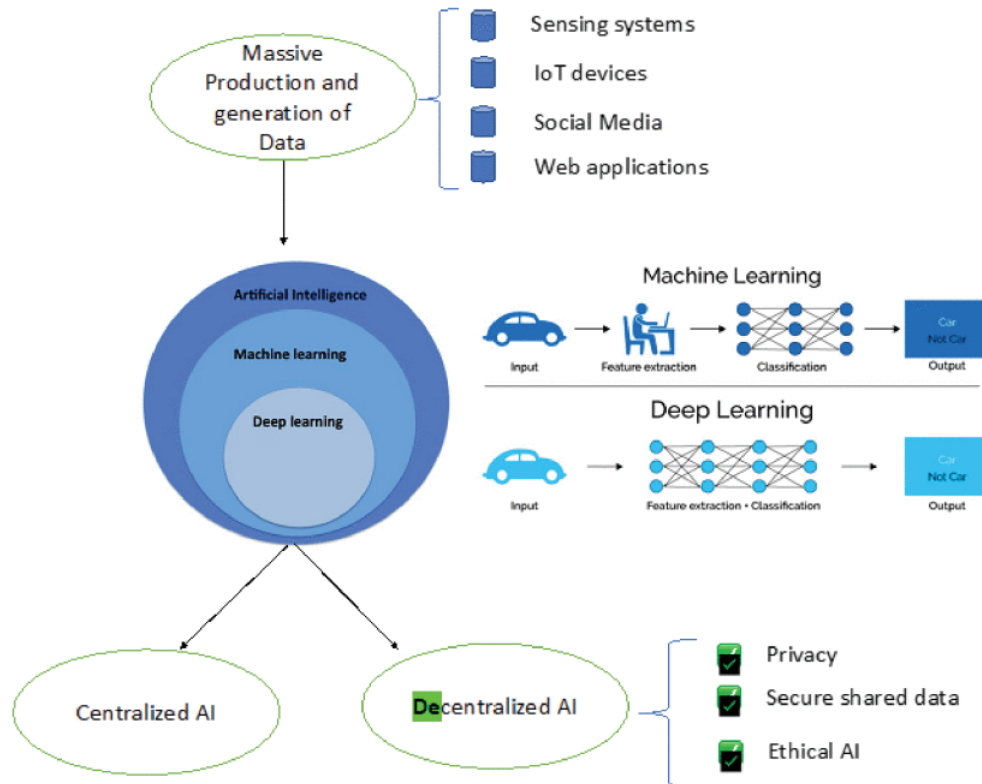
Massive Production and generation of Data

Sensing systems

IoT devices

Social Media

Web applications

Artificial Intelligence

Machine learning

Deep learning

Machine Learning

Input

Feature extraction

Classification

Car
Not Car

Output

Deep Learning

Input

Feature extraction + Classification

Car
Not Car

Output

Centralized AI

Decentralized AI

Privacy

Secure shared data

Ethical AI